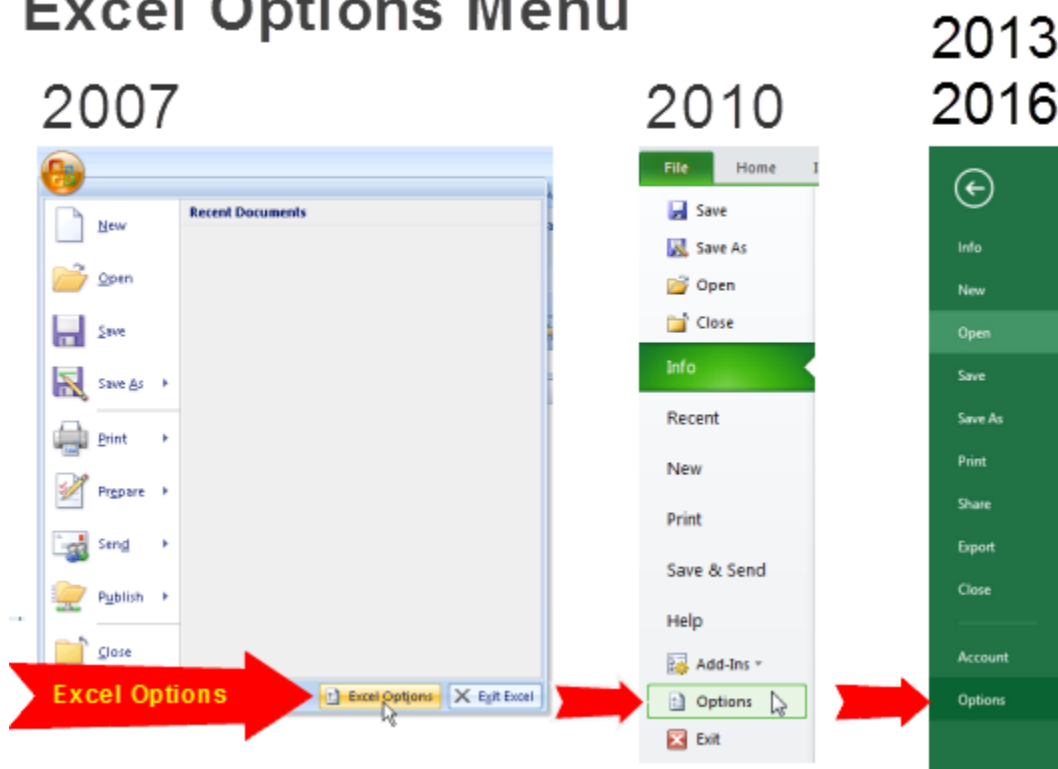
Excel Options Menu

2007

Recent Documents

New

Open

Save

Save As

Print

Prepare

Send

Publish

Close

Excel Options

Excel Options

Exit Excel

2010

File

Home

Save

Save As

Open

Close

Info

Recent

New

Print

Save & Send

Help

Add-Ins

Options

Exit

2013
2016

Info

New

Open

Save

Save As

Print

Share

Export

Close

Account

Options